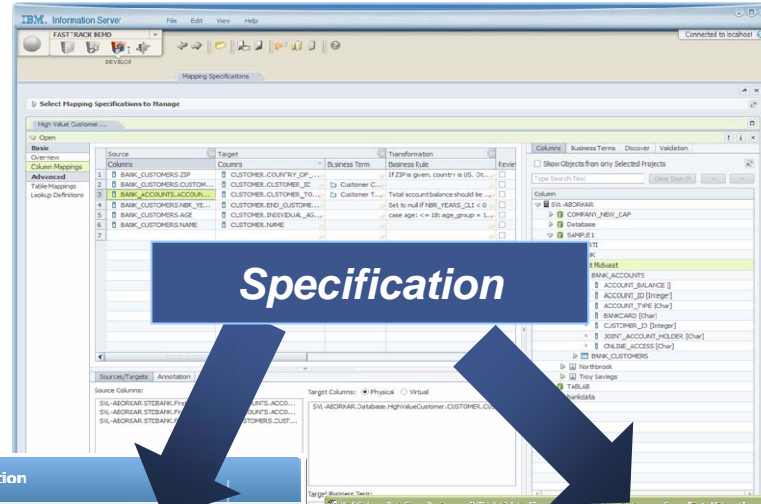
IBM. Information Server File Edit View Help

FASTTRACK BEMD

SEVELOP

Connected to localhost

Mapping Specifications

Select Mapping Specifications to Manage

High Value Customer...

Open

Basic
Overview
Column Mappings
Advanced
Table Mappings
Lookup Definitions

| | Source Columns | Target Columns | Business Term | Transformation Business Rule | Review |
|---|---|---|---|---|---|
| 1 | BANK_CUSTOMERS.ZIP | CUSTOMER.COUNTRY_OF_... | | If ZIP is given, country is US. Ot... | |
| 2 | BANK_CUSTOMERS.CUSTOM... | CUSTOMER.CUSTOMER_ID | Customer C... | | |
| 3 | BANK_ACCOUNTS.ACCOUN... | CUSTOMER.CUSTOMER_TO... | Customer T... | Total account balance should be ... | |
| 4 | BANK_CUSTOMERS.NBR_YE... | CUSTOMER.END_CUSTOME... | | Set to null if NBR_YEARS_CLI < 0 | |
| 5 | BANK_CUSTOMERS.AGE | CUSTOMER.INDIVIDUAL_AG... | | case age: <= 18: age_group = 1... | |
| 6 | BANK_CUSTOMERS.NAME | CUSTOMER.NAME | | | |
| 7 | | | | | |

Columns Business Terms Discover Validation

Show Objects from any Selected Projects

Type Search Text Clear Search

Column
SVL-ABORKAR
COMPANY_NEW_CAP
Database
SAMPLE1
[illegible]
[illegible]
Midwest
BANK_ACCOUNTS
ACCOUNT_BALANCE []
ACCOUNT_ID [Integer]
ACCOUNT_TYPE [Char]
BANKCARD [Char]
CUSTOMER_ID [Integer]
JOINT_ACCOUNT_HOLDER [Char]
ONLINE_ACCESS [Char]
BANK_CUSTOMERS
Northbrook
Troy Savings
TABLAB
bankdata

Specification

Sources/Targets Annotation

Source Columns:
SVL-ABORKAR.STBANK.Fr... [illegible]NTS.ACCO...
SVL-ABORKAR.STBANK.Fr... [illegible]NTS.ACCO...
SVL-ABORKAR.STBANK.Fr... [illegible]STOMERS.CUST...

Target Columns: Physical Virtual
SVL-ABORKAR.Database.HighValueCustomer.CUSTOMER.CUS...

Target Business Term:

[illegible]tion